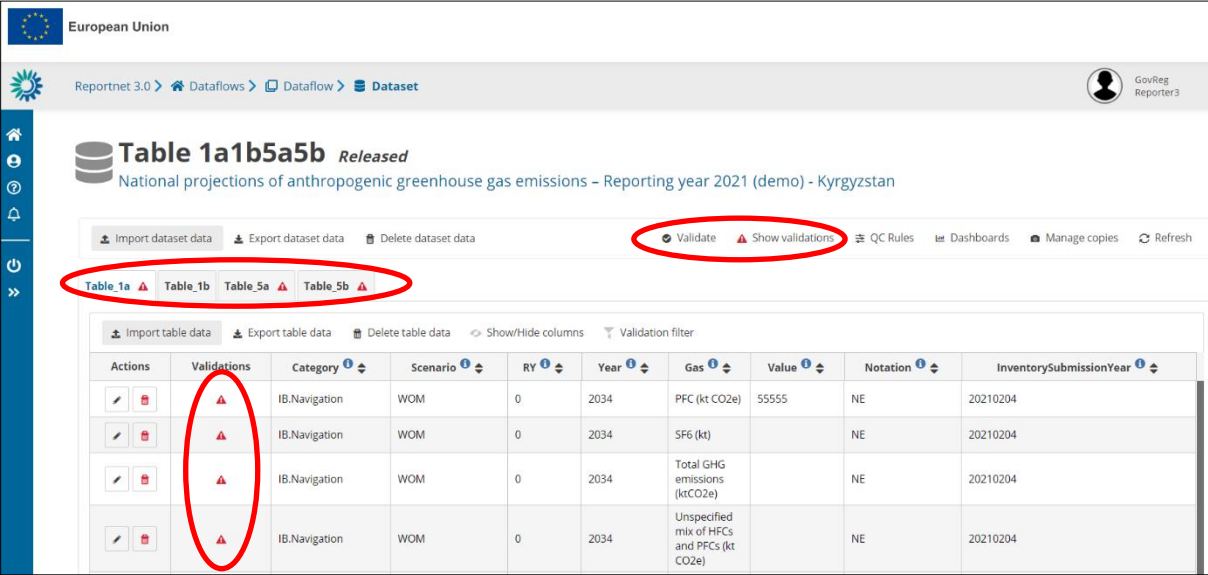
European Union

Reportnet 3.0 > Dataflows > Dataflow > Dataset

GovReg
Reporter3

Table 1a1b5a5b Released
National projections of anthropogenic greenhouse gas emissions – Reporting year 2021 (demo) - Kyrgyzstan

Import dataset data   Export dataset data   Delete dataset data   Validate   Show validations   QC Rules   Dashboards   Manage copies   Refresh

Table_1a   Table_1b   Table_5a   Table_5b

Import table data   Export table data   Delete table data   Show/Hide columns   Validation filter

| Actions | Validations | Category | Scenario | RY | Year | Gas | Value | Notation | InventorySubmissionYear |
|---|---|---|---|---|---|---|---|---|---|
| | | IB.Navigation | WOM | 0 | 2034 | PFC (kt CO2e) | 55555 | NE | 20210204 |
| | | IB.Navigation | WOM | 0 | 2034 | SF6 (kt) | | NE | 20210204 |
| | | IB.Navigation | WOM | 0 | 2034 | Total GHG emissions (ktCO2e) | | NE | 20210204 |
| | | IB.Navigation | WOM | 0 | 2034 | Unspecified mix of HFCs and PFCs (kt CO2e) | | NE | 20210204 |